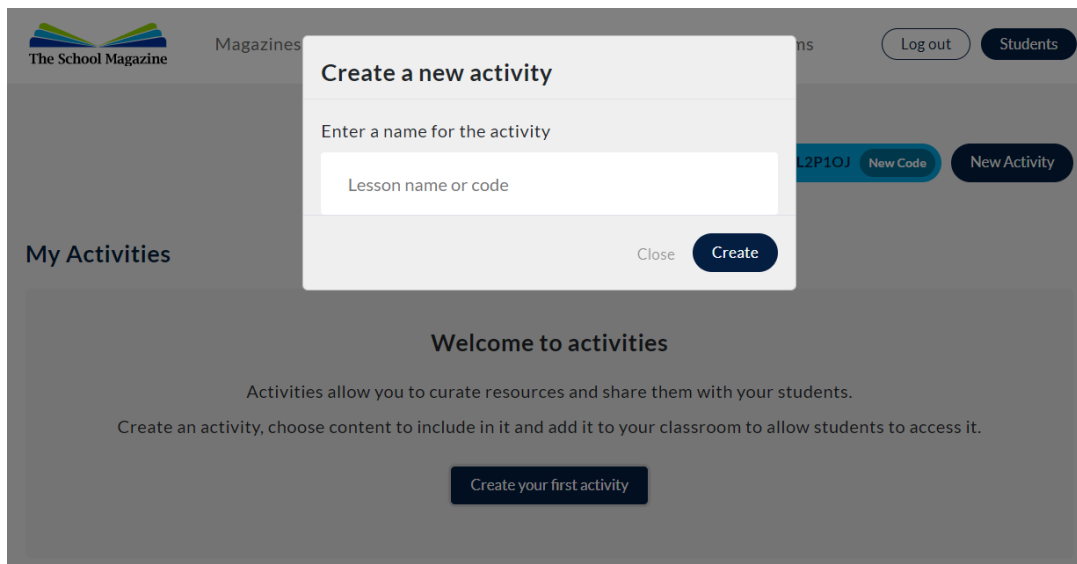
The School Magazine

Magazines

ns

Log out

Students

L2P1OJ

New Code

New Activity

Create a new activity

Enter a name for the activity

Lesson name or code

Close

Create

My Activities

Welcome to activities

Activities allow you to curate resources and share them with your students.

Create an activity, choose content to include in it and add it to your classroom to allow students to access it.

Create your first activity